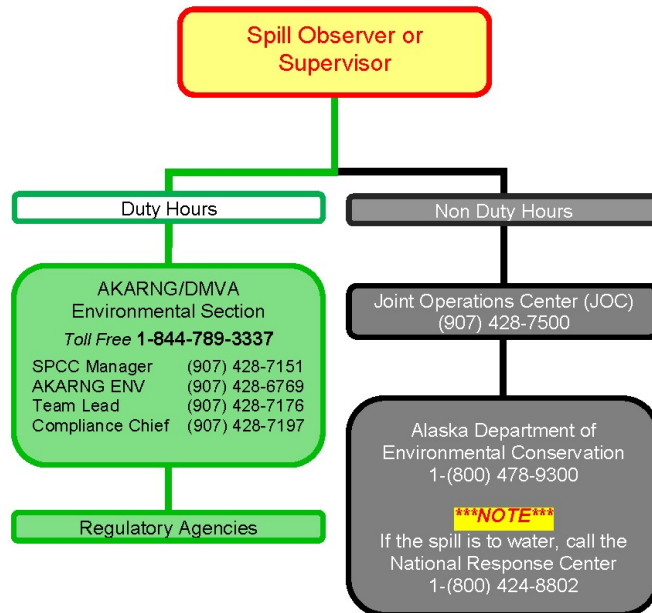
Spill Observer or Supervisor

Duty Hours

Non Duty Hours

AKARNG/DMVA Environmental Section

*Toll Free* **1-844-789-3337**

SPCC Manager (907) 428-7151
AKARNG ENV (907) 428-6769
Team Lead (907) 428-7176
Compliance Chief (907) 428-7197

Regulatory Agencies

Joint Operations Center (JOC)
(907) 428-7500

Alaska Department of Environmental Conservation
1-(800) 478-9300

***NOTE***
If the spill is to water, call the National Response Center
1-(800) 424-8802